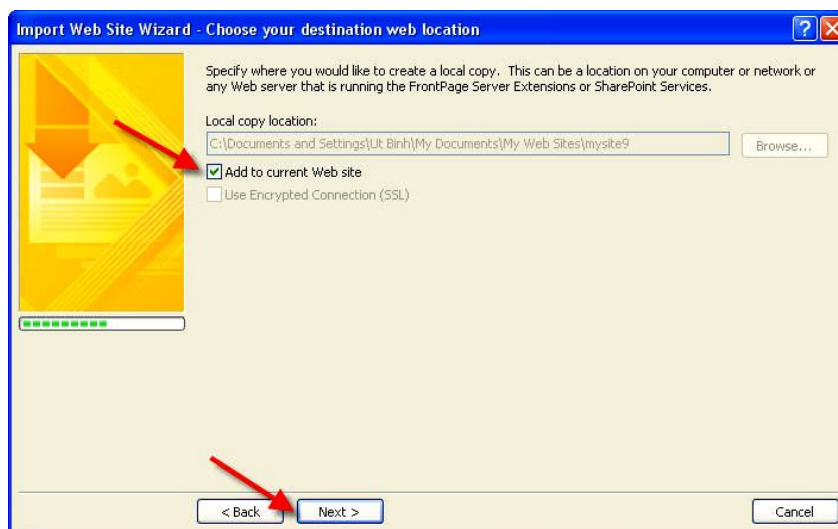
Import Web Site Wizard - Choose your destination web location

Specify where you would like to create a local copy. This can be a location on your computer or network or any Web server that is running the FrontPage Server Extensions or SharePoint Services.

Local copy location:

C:\Documents and Settings\Ut Binh\My Documents\My Web Sites\mysite9

Browse...

Add to current Web site

Use Encrypted Connection (SSL)

< Back

Next >

Cancel